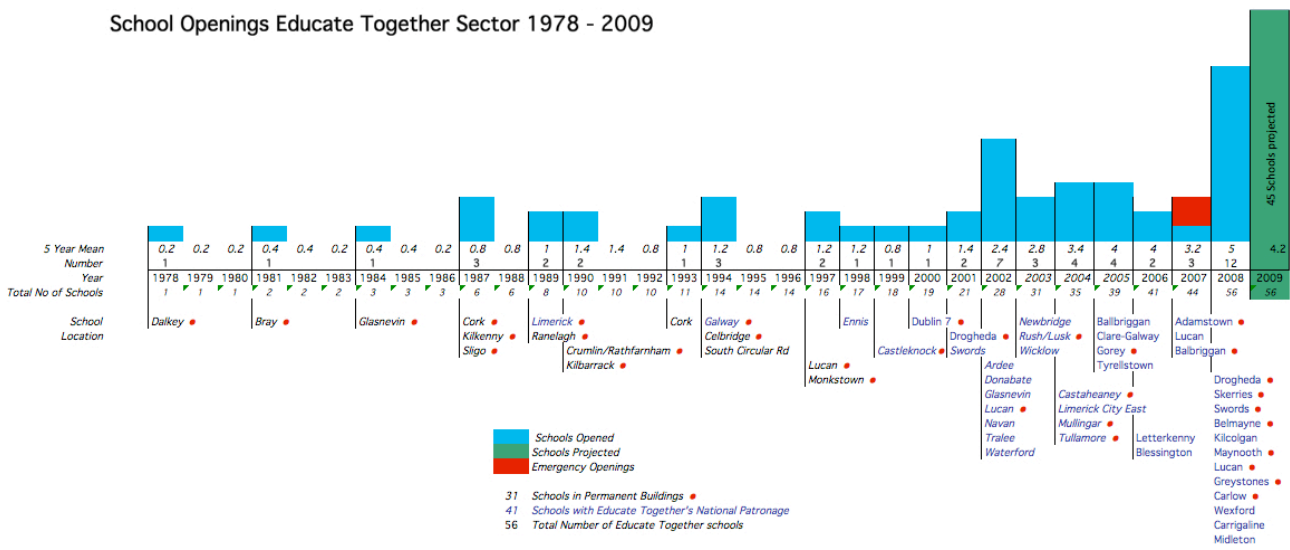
School Openings Educate Together Sector 1978 - 2009

45 Schools projected

| | | | | | | | | | | | | | | | | | | | | | | | | | | | | | | | | |
|---|---|---|---|---|---|---|---|---|---|---|---|---|---|---|---|---|---|---|---|---|---|---|---|---|---|---|---|---|---|---|---|---|
| 5 Year Mean | 0.2 | 0.2 | 0.2 | 0.4 | 0.4 | 0.2 | 0.4 | 0.4 | 0.2 | 0.8 | 0.8 | 1 | 1.4 | 1.4 | 0.8 | 1 | 1.2 | 0.8 | 0.8 | 1.2 | 1.2 | 0.8 | 1 | 1.4 | 2.4 | 2.8 | 3.4 | 4 | 4 | 3.2 | 5 | 4.2 |
| Number | 1 | | | 1 | | | 1 | | | 3 | | 2 | 2 | | | 1 | 3 | | | 2 | 1 | 1 | 1 | 2 | 7 | 3 | 4 | 4 | 2 | 3 | 12 | |
| Year | 1978 | 1979 | 1980 | 1981 | 1982 | 1983 | 1984 | 1985 | 1986 | 1987 | 1988 | 1989 | 1990 | 1991 | 1992 | 1993 | 1994 | 1995 | 1996 | 1997 | 1998 | 1999 | 2000 | 2001 | 2002 | 2003 | 2004 | 2005 | 2006 | 2007 | 2008 | 2009 |
| Total No of Schools | 1 | 1 | 1 | 2 | 2 | 2 | 3 | 3 | 3 | 6 | 6 | 8 | 10 | 10 | 10 | 11 | 14 | 14 | 14 | 16 | 17 | 18 | 19 | 21 | 28 | 31 | 35 | 39 | 41 | 44 | 56 | 56 |

School Location

Dalkey
Bray
Glasnevin
Cork
Kilkenny
Sligo
Limerick
Ranelagh
Crumlin/Rathfarnham
Kilbarrack
Cork
Galway
Celbridge
South Circular Rd
Lucan
Monkstown
Ennis
Castleknock
Dublin 7
Drogheda
Swords
Ardee
Donabate
Glasnevin
Lucan
Navan
Tralee
Waterford
Newbridge
Rush/Lusk
Wicklow
Castaheaney
Limerick City East
Mullingar
Tullamore
Ballbriggan
Clare-Galway
Gorey
Tyrellstown
Letterkenny
Blessington
Adamstown
Lucan
Balbriggan
Drogheda
Skerries
Swords
Belmayne
Kilcolgan
Maynooth
Lucan
Greystones
Carlow
Wexford
Carrigaline
Midleton

Schools Opened
Schools Projected
Emergency Openings

31 Schools in Permanent Buildings
41 Schools with Educate Together's National Patronage
56 Total Number of Educate Together schools